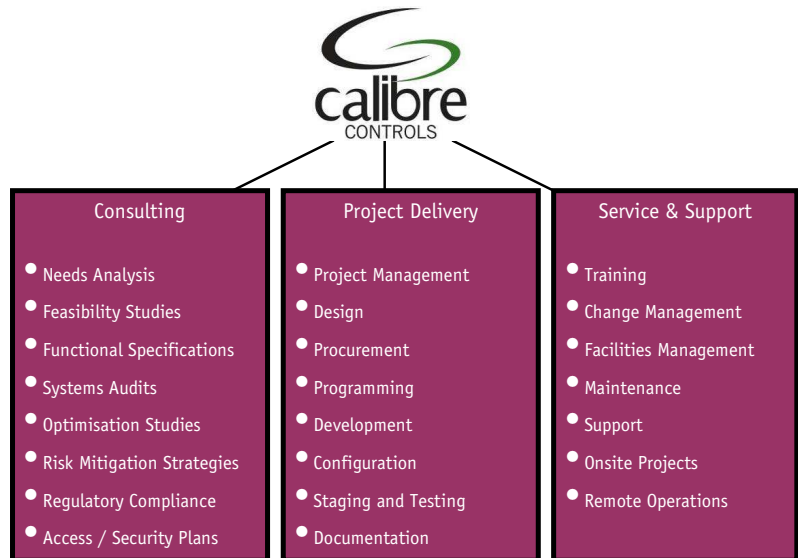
calibre
CONTROLS

Consulting

- Needs Analysis
- Feasibility Studies
- Functional Specifications
- Systems Audits
- Optimisation Studies
- Risk Mitigation Strategies
- Regulatory Compliance
- Access / Security Plans

Project Delivery

- Project Management
- Design
- Procurement
- Programming
- Development
- Configuration
- Staging and Testing
- Documentation

Service & Support

- Training
- Change Management
- Facilities Management
- Maintenance
- Support
- Onsite Projects
- Remote Operations